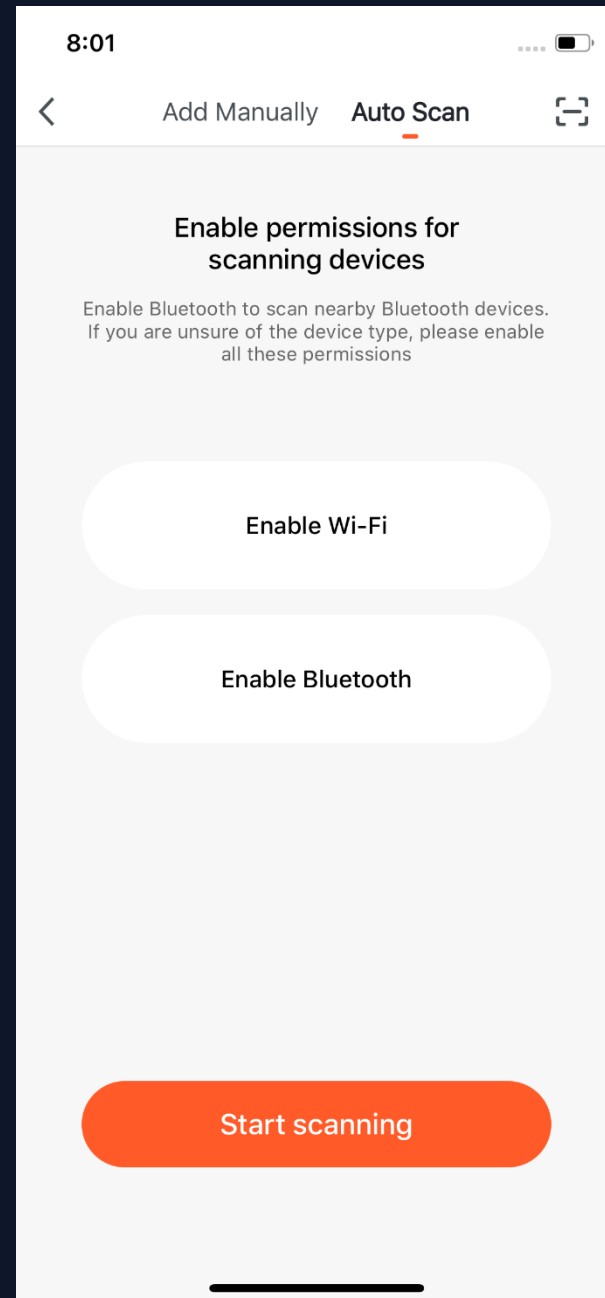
8:01

Add Manually Auto Scan

Enable permissions for scanning devices

Enable Bluetooth to scan nearby Bluetooth devices. If you are unsure of the device type, please enable all these permissions

Enable Wi-Fi

Enable Bluetooth

Start scanning